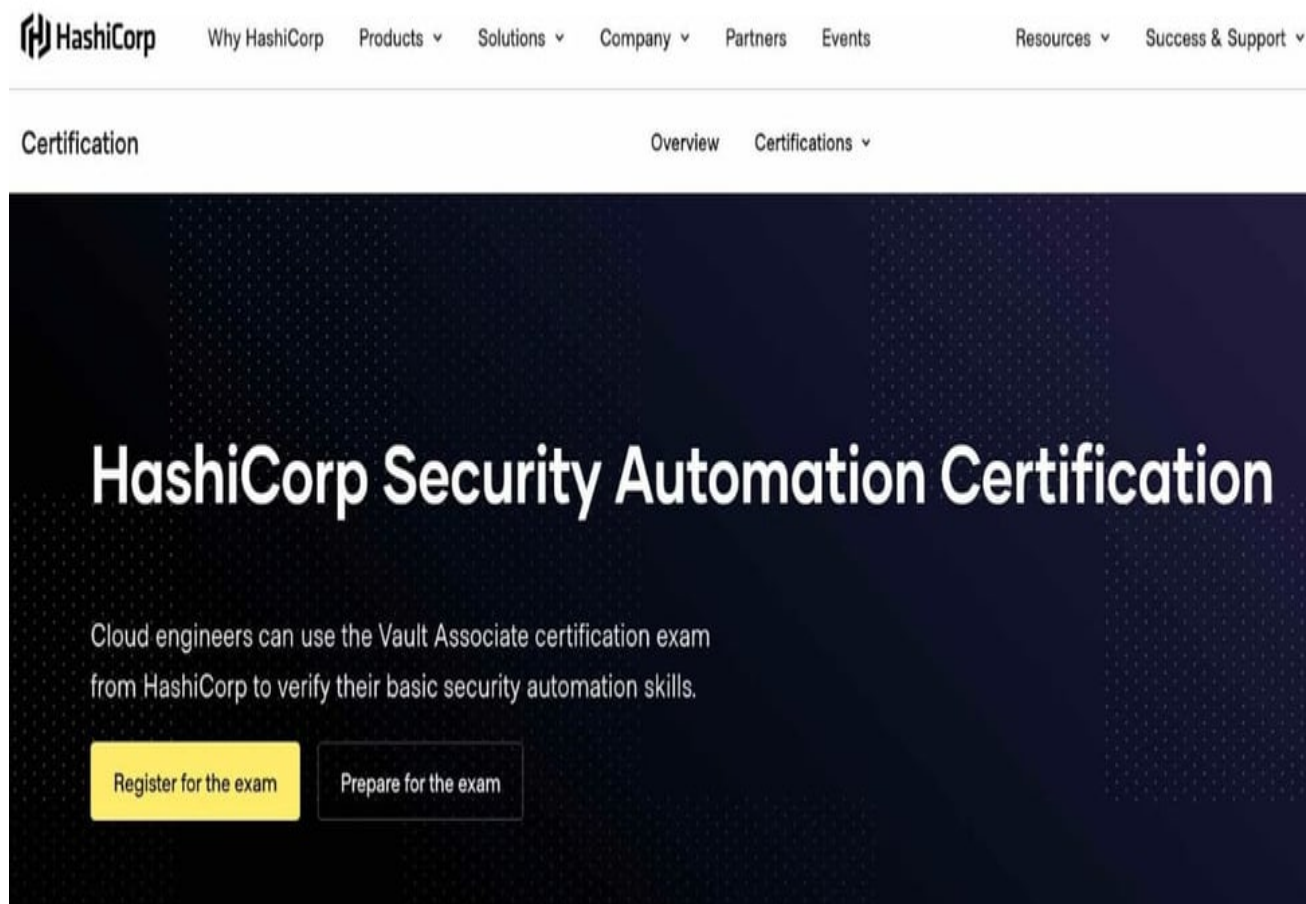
HashiCorp Why HashiCorp Products Solutions Company Partners Events Resources Success & Support

Certification Overview Certifications

HashiCorp Security Automation Certification

Cloud engineers can use the Vault Associate certification exam from HashiCorp to verify their basic security automation skills.

Register for the exam

Prepare for the exam